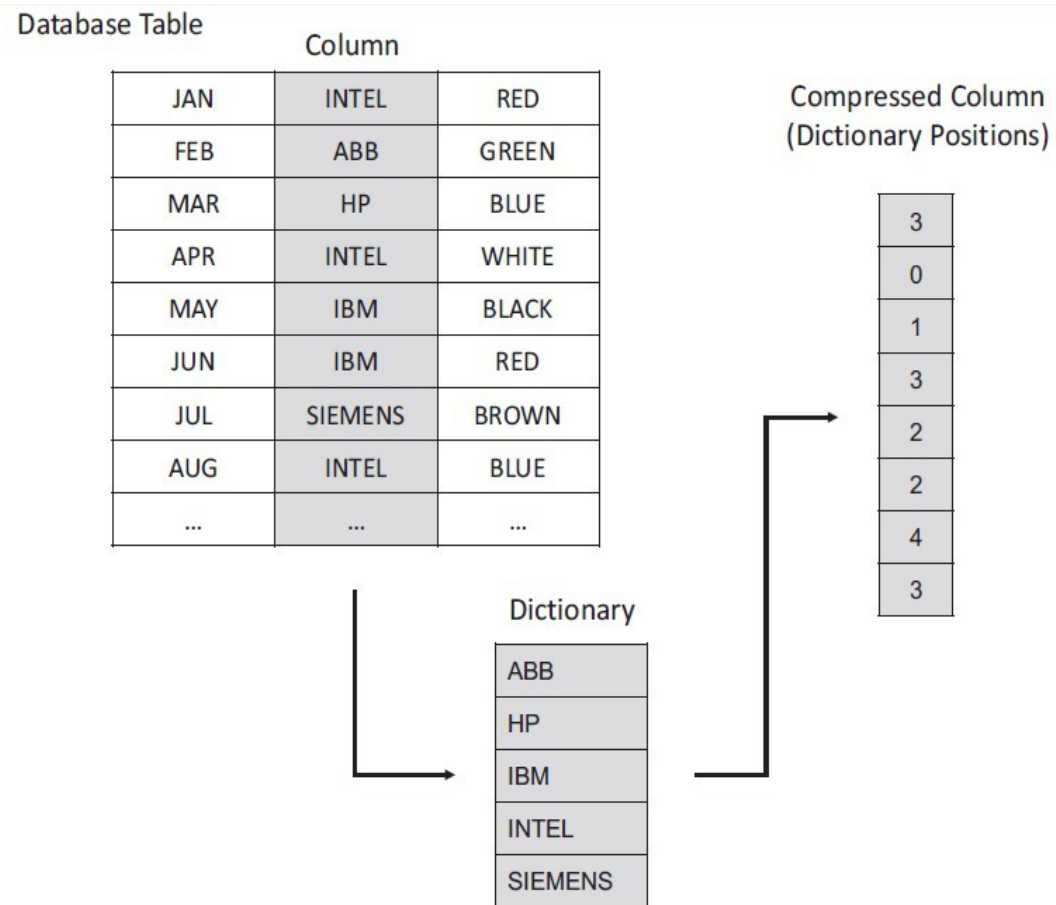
Database Table

Column

| JAN | INTEL | RED |
|---|---|---|
| FEB | ABB | GREEN |
| MAR | HP | BLUE |
| APR | INTEL | WHITE |
| MAY | IBM | BLACK |
| JUN | IBM | RED |
| JUL | SIEMENS | BROWN |
| AUG | INTEL | BLUE |
| ... | ... | ... |

Compressed Column
(Dictionary Positions)

| 3 |
|---|
| 0 |
| 1 |
| 3 |
| 2 |
| 2 |
| 4 |
| 3 |

Dictionary

| ABB |
|---|
| HP |
| IBM |
| INTEL |
| SIEMENS |